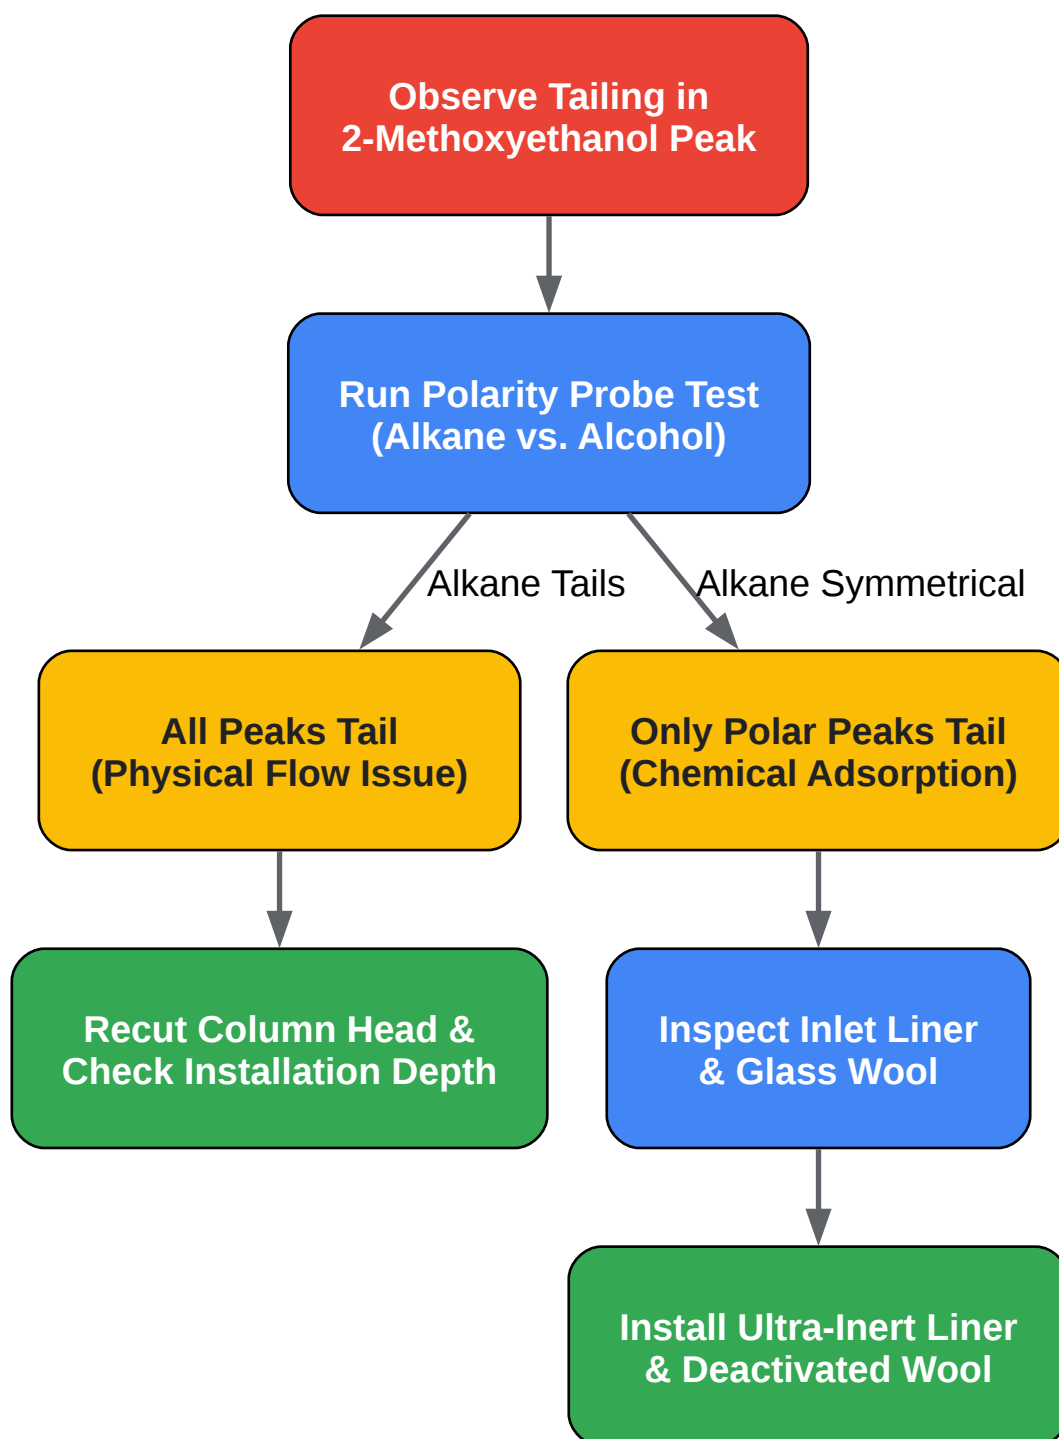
Observe Tailing in 2-Methoxyethanol Peak

Run Polarity Probe Test (Alkane vs. Alcohol)

Alkane Tails

Alkane Symmetrical

All Peaks Tail (Physical Flow Issue)

Only Polar Peaks Tail (Chemical Adsorption)

Recut Column Head & Check Installation Depth

Inspect Inlet Liner & Glass Wool

Install Ultra-Inert Liner & Deactivated Wool